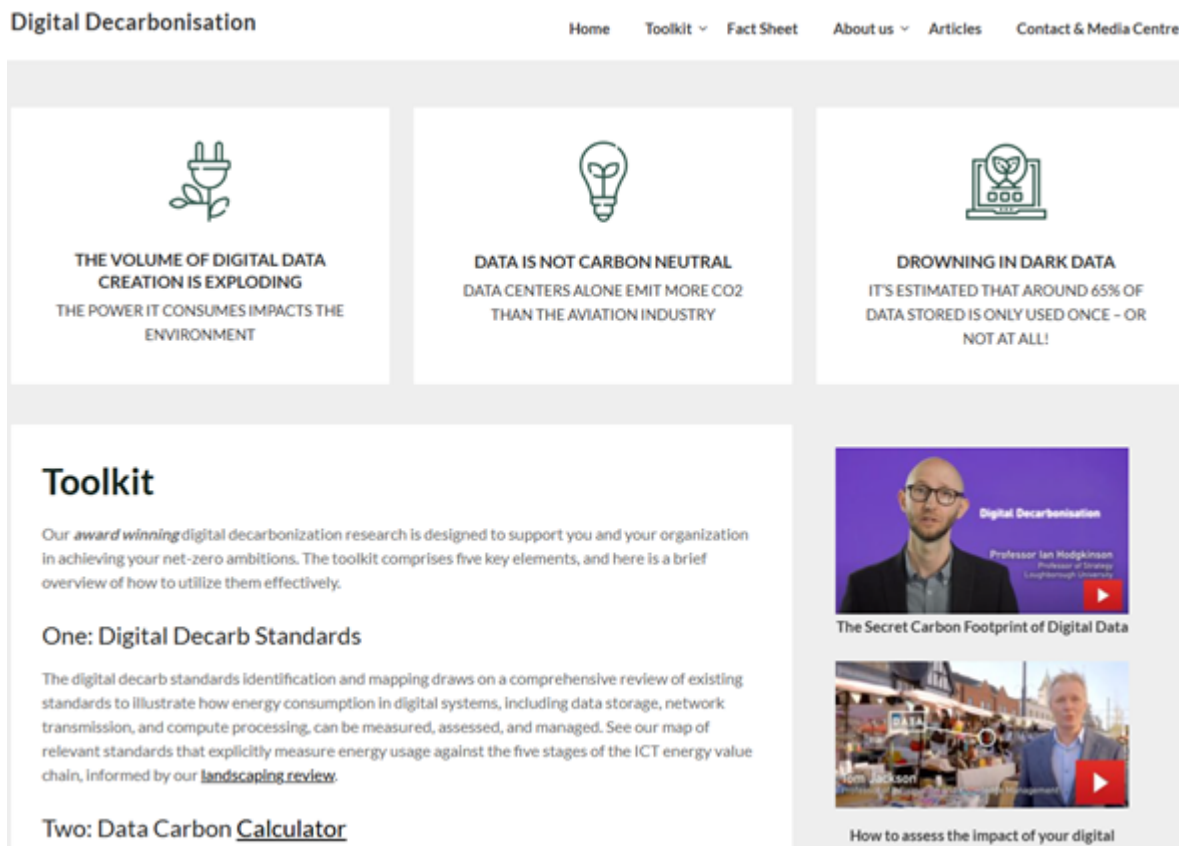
Digital Decarbonisation

Home Toolkit Fact Sheet About us Articles Contact & Media Centre

THE VOLUME OF DIGITAL DATA CREATION IS EXPLODING
THE POWER IT CONSUMES IMPACTS THE ENVIRONMENT

DATA IS NOT CARBON NEUTRAL
DATA CENTERS ALONE EMIT MORE CO2 THAN THE AVIATION INDUSTRY

DROWNING IN DARK DATA
IT'S ESTIMATED THAT AROUND 65% OF DATA STORED IS ONLY USED ONCE – OR NOT AT ALL!

Toolkit

Our ***award winning*** digital decarbonization research is designed to support you and your organization in achieving your net-zero ambitions. The toolkit comprises five key elements, and here is a brief overview of how to utilize them effectively.

One: Digital Decarb Standards

The digital decarb standards identification and mapping draws on a comprehensive review of existing standards to illustrate how energy consumption in digital systems, including data storage, network transmission, and compute processing, can be measured, assessed, and managed. See our map of relevant standards that explicitly measure energy usage against the five stages of the ICT energy value chain, informed by our landscaping review.

Two: Data Carbon Calculator

Digital Decarbonisation
Professor Ian Hodgkinson
Professor of Strategy
Loughborough University

The Secret Carbon Footprint of Digital Data

Tom Jackson
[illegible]

How to assess the impact of your digital